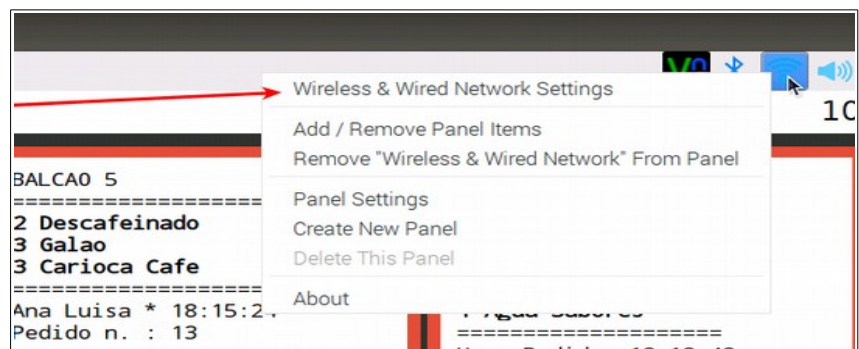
Wireless & Wired Network Settings

Add / Remove Panel Items
Remove "Wireless & Wired Network" From Panel

Panel Settings
Create New Panel
Delete This Panel

About

10

BALCAO 5
====================
2 Descafeinado
3 Galao
3 Carioca Cafe
====================
Ana Luisa * 18:15:2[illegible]
Pedido n. : 13

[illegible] Agua Sabores
====================